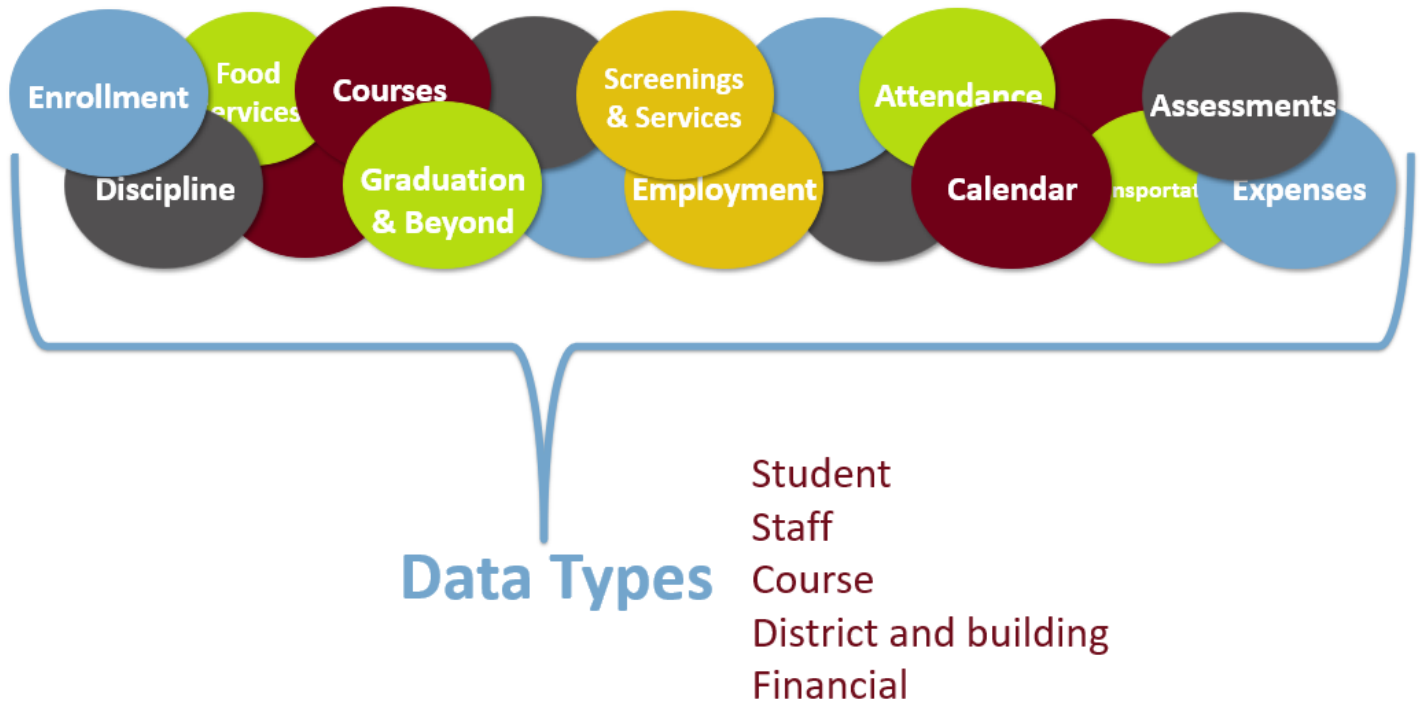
Enrollment
Food ervices
Courses
Screenings & Services
Attendance
Assessments
Discipline
Graduation & Beyond
Employment
Calendar
nsportat
Expenses

Data Types

Student
Staff
Course
District and building
Financial